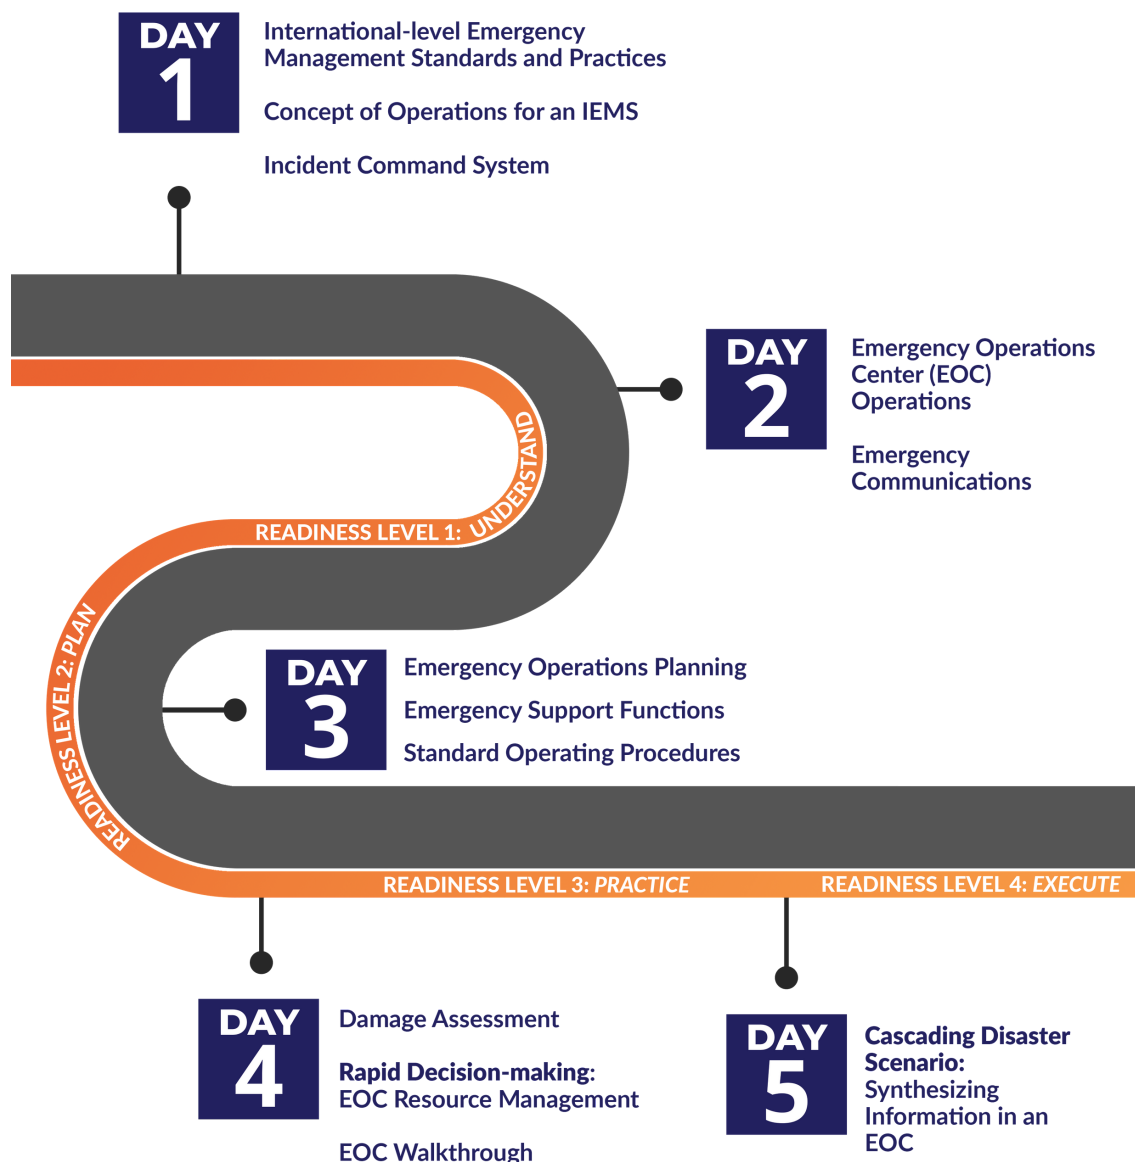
DAY 1

International-level Emergency Management Standards and Practices

Concept of Operations for an IEMS

Incident Command System

DAY 2

Emergency Operations Center (EOC) Operations

Emergency Communications

READINESS LEVEL 1: UNDERSTAND

READINESS LEVEL 2: PLAN

DAY 3

Emergency Operations Planning

Emergency Support Functions

Standard Operating Procedures

READINESS LEVEL 3: PRACTICE

READINESS LEVEL 4: EXECUTE

DAY 4

Damage Assessment

Rapid Decision-making: EOC Resource Management

EOC Walkthrough

DAY 5

Cascading Disaster Scenario: Synthesizing Information in an EOC